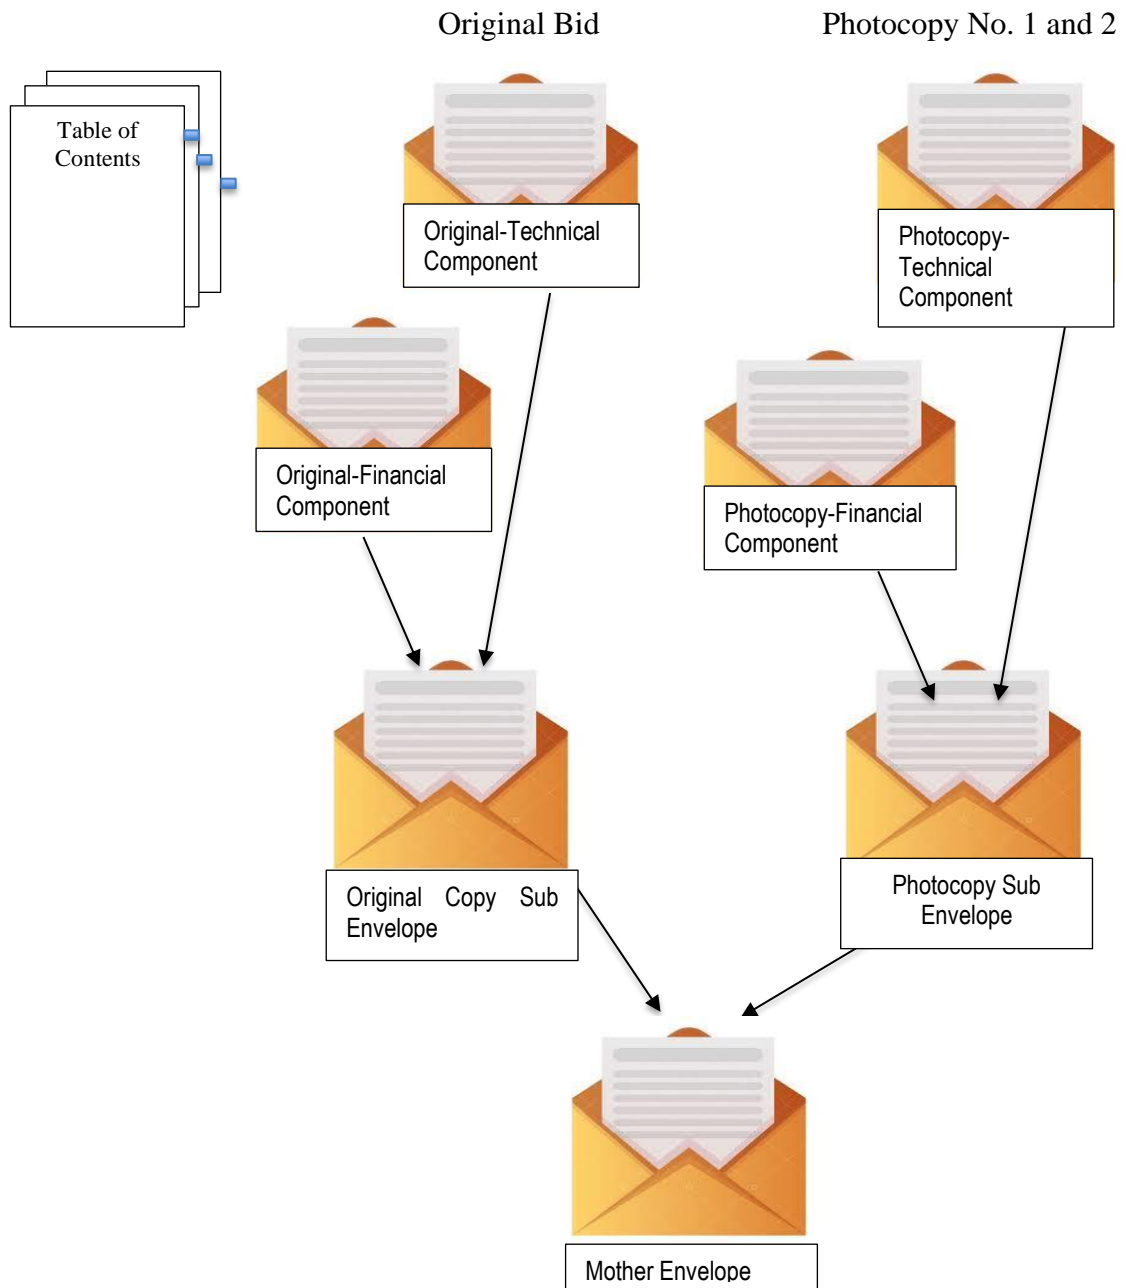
Original Bid

Photocopy No. 1 and 2

Table of Contents

Original-Technical Component

Photocopy-Technical Component

Original-Financial Component

Photocopy-Financial Component

Original Copy Sub Envelope

Photocopy Sub Envelope

Mother Envelope